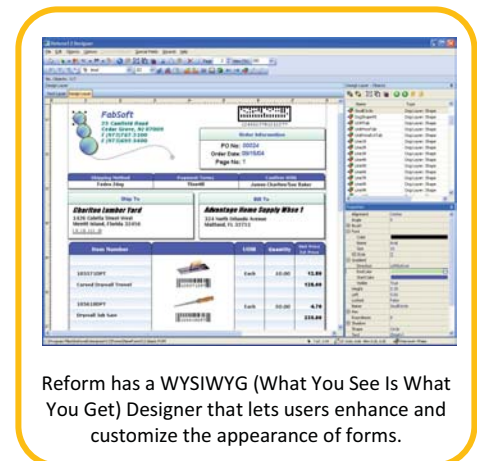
FabSoft

Order Information

PO No: 00024

Order Date: 09/15/04

Page No: 1

Ship To

Bill To

Charlton Lumber Yard

Advantage Home Supply Whse 1

Item Number

UOM

Quantity

Each

Each

Reform has a WYSIWYG (What You See Is What You Get) Designer that lets users enhance and customize the appearance of forms.